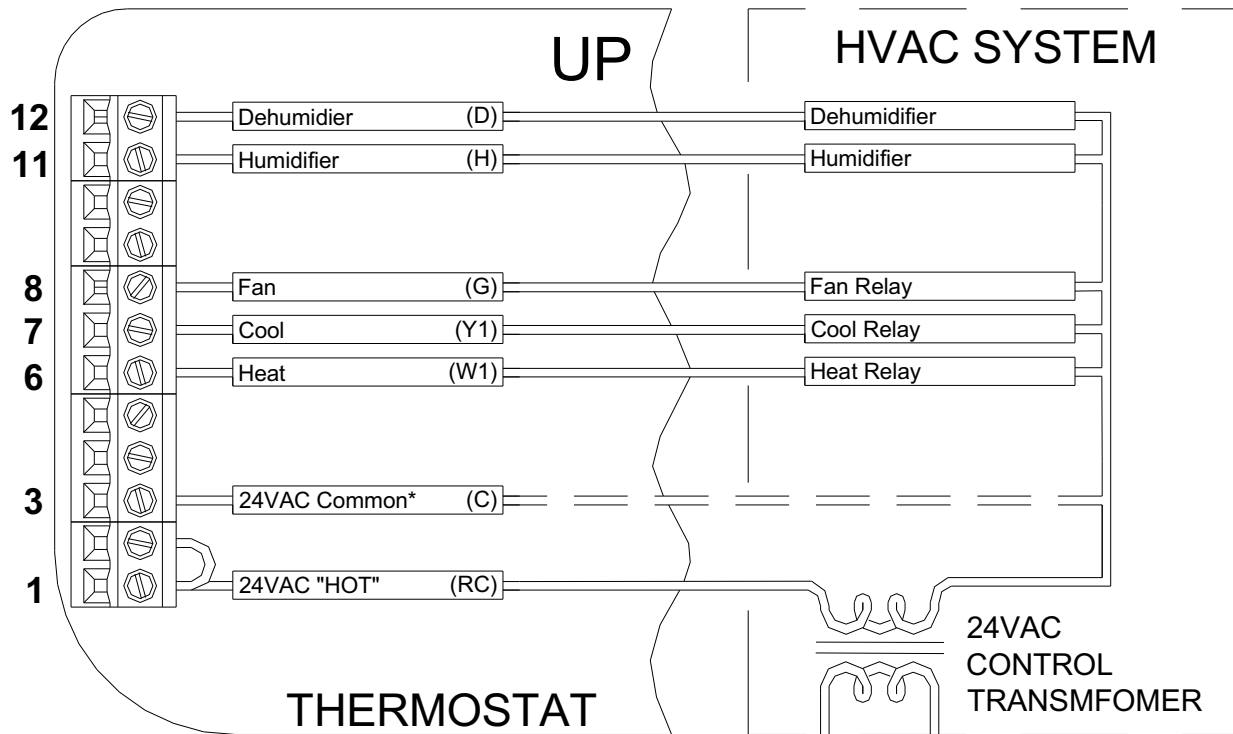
UP

HVAC SYSTEM

12
Dehumidier
(D)
Dehumidifier

11
Humidifier
(H)
Humidifier

8
Fan
(G)
Fan Relay

7
Cool
(Y1)
Cool Relay

6
Heat
(W1)
Heat Relay

3
24VAC Common*
(C)

1
24VAC "HOT"
(RC)

24VAC CONTROL TRANSMFOMER

THERMOSTAT